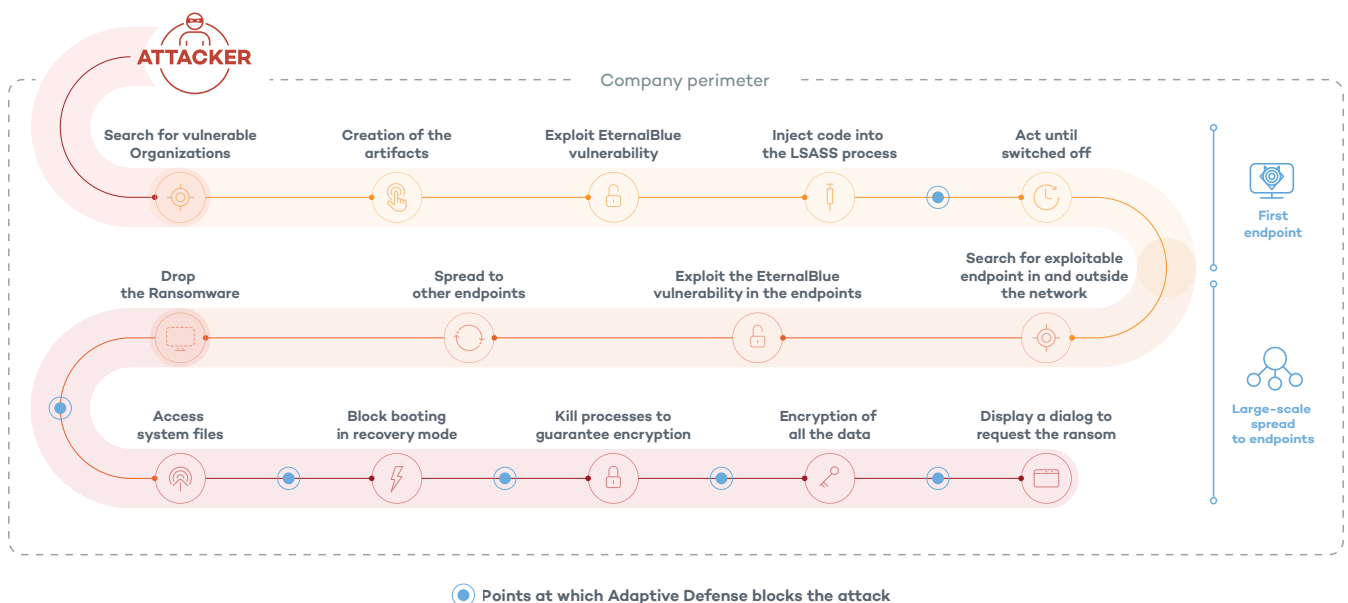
ATTACKER

Company perimeter

Search for vulnerable Organizations

Creation of the artifacts

Exploit EternalBlue vulnerability

Inject code into the LSASS process

Act until switched off

First endpoint

Drop the Ransomware

Spread to other endpoints

Exploit the EternalBlue vulnerability in the endpoints

Search for exploitable endpoint in and outside the network

Access system files

Block booting in recovery mode

Kill processes to guarantee encryption

Encryption of all the data

Display a dialog to request the ransom

Large-scale spread to endpoints

Points at which Adaptive Defense blocks the attack